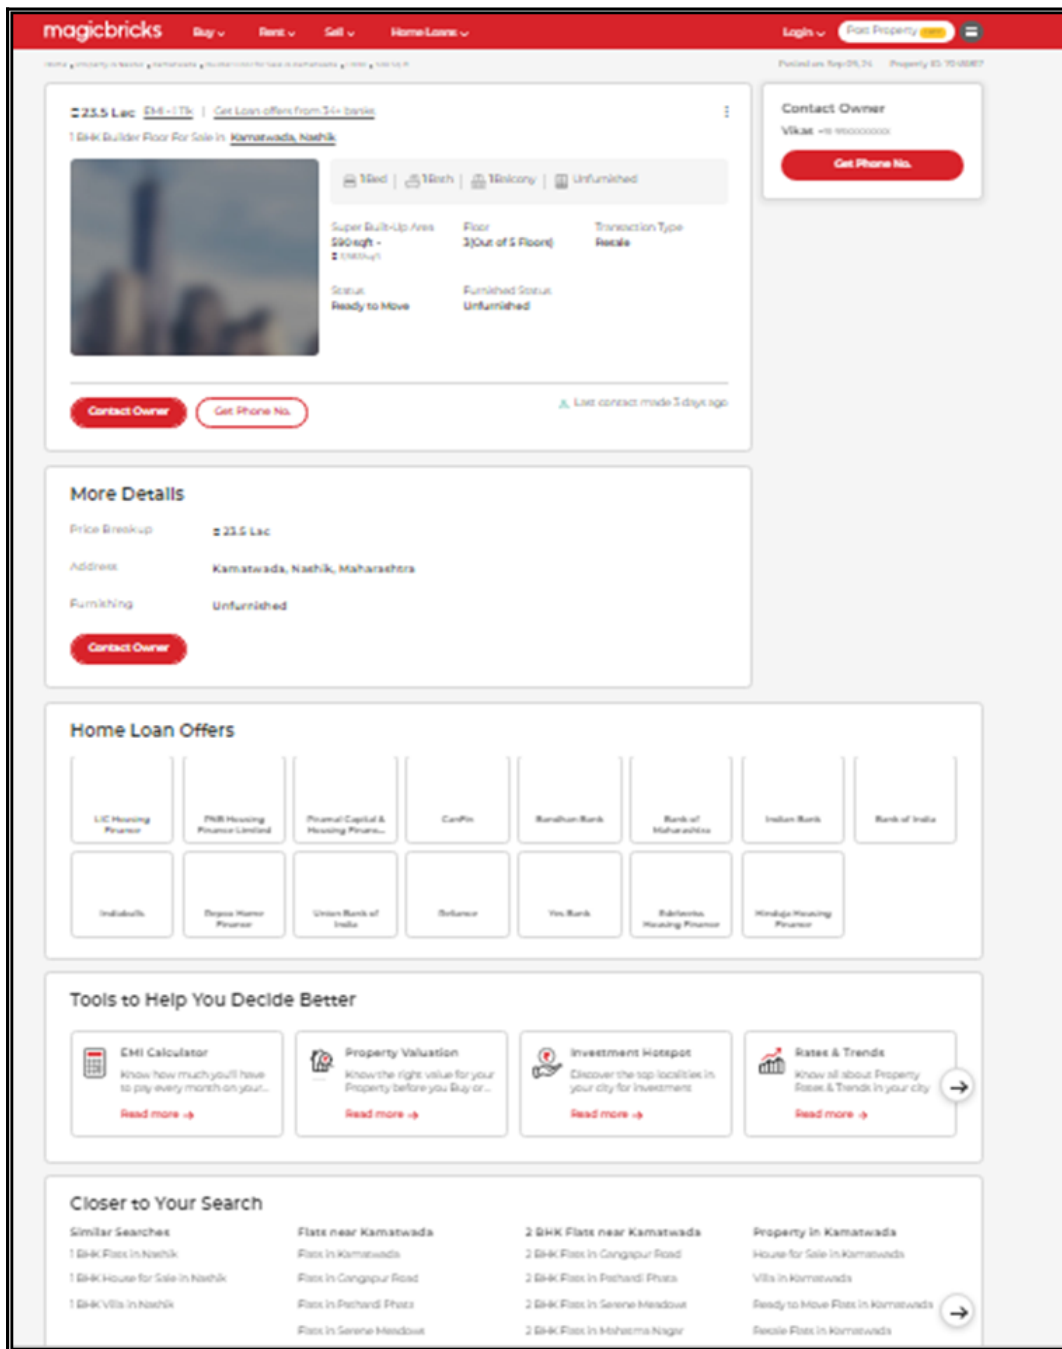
magicbricks Buy Rent Sell Home Loans Login Post Property FREE

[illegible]

Posted on: Sep 09, '24 Property ID: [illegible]

₹23.5 Lac EMI - ₹17k | Get Loan offers from 34+ banks

1 BHK Builder Floor For Sale in Kamatwada, Nashik

1 Bed | 1 Bath | 1 Balcony | Unfurnished

Super Built-Up Area 590 sqft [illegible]

Floor 3 (Out of 5 Floors)

Transaction Type Resale

Status Ready to Move

Furnished Status Unfurnished

Contact Owner Get Phone No.

Last contact made 3 days ago

Contact Owner
Vikas +91 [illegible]
Get Phone No.

More Details

Price Breakup ₹23.5 Lac

Address Kamatwada, Nashik, Maharashtra

Furnishing Unfurnished

Contact Owner

Home Loan Offers

LIC Housing Finance | PNB Housing Finance Limited | Piramal Capital & Housing Financ... | CanFin | Bandhan Bank | Bank of Maharashtra | Indian Bank | Bank of India

Indiabulls | Repco Home Finance | Union Bank of India | Reliance | Yes Bank | Edelweiss Housing Finance | Hinduja Housing Finance

Tools to Help You Decide Better

EMI Calculator
Know how much you'll have to pay every month on your...
Read more

Property Valuation
Know the right value for your Property before you Buy or...
Read more

Investment Hotspot
Discover the top localities in your city for investment
Read more

Rates & Trends
Know all about Property Rates & Trends in your city
Read more

Closer to Your Search

Similar Searches
1 BHK Flats in Nashik
1 BHK House for Sale in Nashik
1 BHK Villa in Nashik

Flats near Kamatwada
Flats in Kamatwada
Flats in Gangapur Road
Flats in Pathardi Phata
Flats in Serene Meadows

2 BHK Flats near Kamatwada
2 BHK Flats in Gangapur Road
2 BHK Flats in Pathardi Phata
2 BHK Flats in Serene Meadows
2 BHK Flats in Mahatma Nagar

Property in Kamatwada
House for Sale in Kamatwada
Villa in Kamatwada
Ready to Move Flats in Kamatwada
Resale Flats in Kamatwada